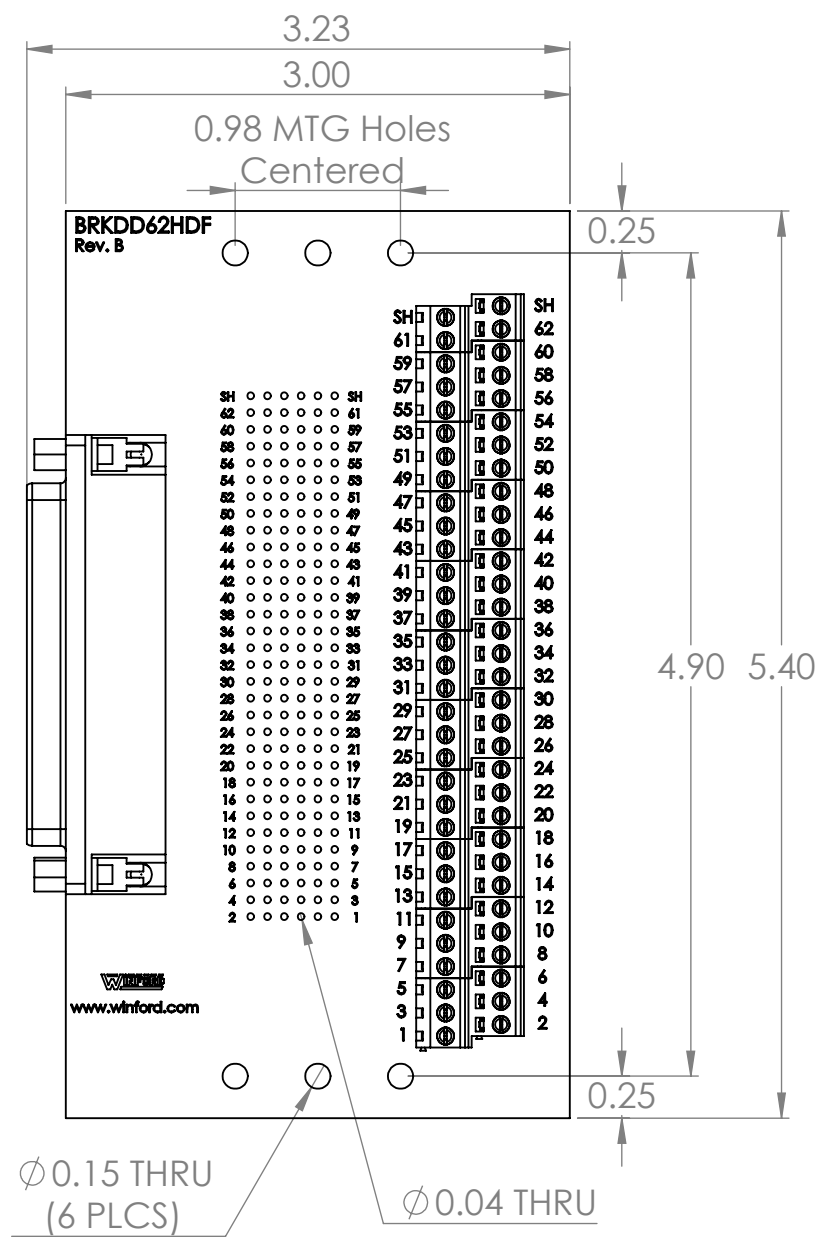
3.23
3.00
0.98 MTG Holes Centered
BRKDD62HDF
Rev. B
0.25

SH 62 60 58 56 54 52 50 48 46 44 42 40 38 36 34 32 30 28 26 24 22 20 18 16 14 12 10 8 6 4 2
SH 61 59 57 55 53 51 49 47 45 43 41 39 37 35 33 31 29 27 25 23 21 19 17 15 13 11 9 7 5 3 1

SH 61 59 57 55 53 51 49 47 45 43 41 39 37 35 33 31 29 27 25 23 21 19 17 15 13 11 9 7 5 3 1
SH 62 60 58 56 54 52 50 48 46 44 42 40 38 36 34 32 30 28 26 24 22 20 18 16 14 12 10 8 6 4 2

4.90 5.40

WINFORD
www.winford.com

0.25
$\varnothing$0.15 THRU
(6 PLCS)
$\varnothing$0.04 THRU